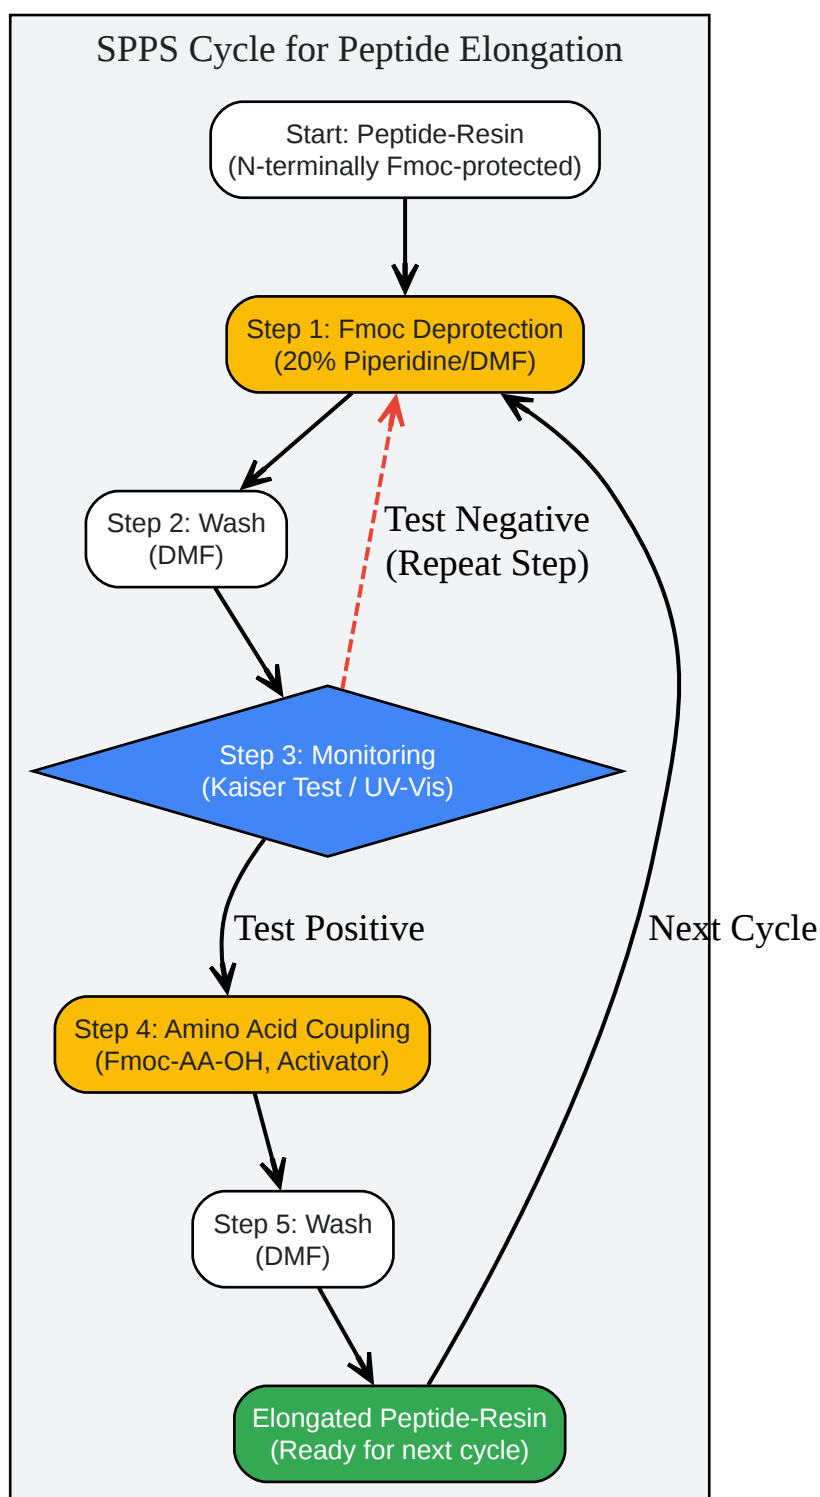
SPPS Cycle for Peptide Elongation

Start: Peptide-Resin
(N-terminally Fmoc-protected)

Step 1: Fmoc Deprotection
(20% Piperidine/DMF)

Step 2: Wash
(DMF)

Test Negative
(Repeat Step)

Step 3: Monitoring
(Kaiser Test / UV-Vis)

Test Positive

Next Cycle

Step 4: Amino Acid Coupling
(Fmoc-AA-OH, Activator)

Step 5: Wash
(DMF)

Elongated Peptide-Resin
(Ready for next cycle)